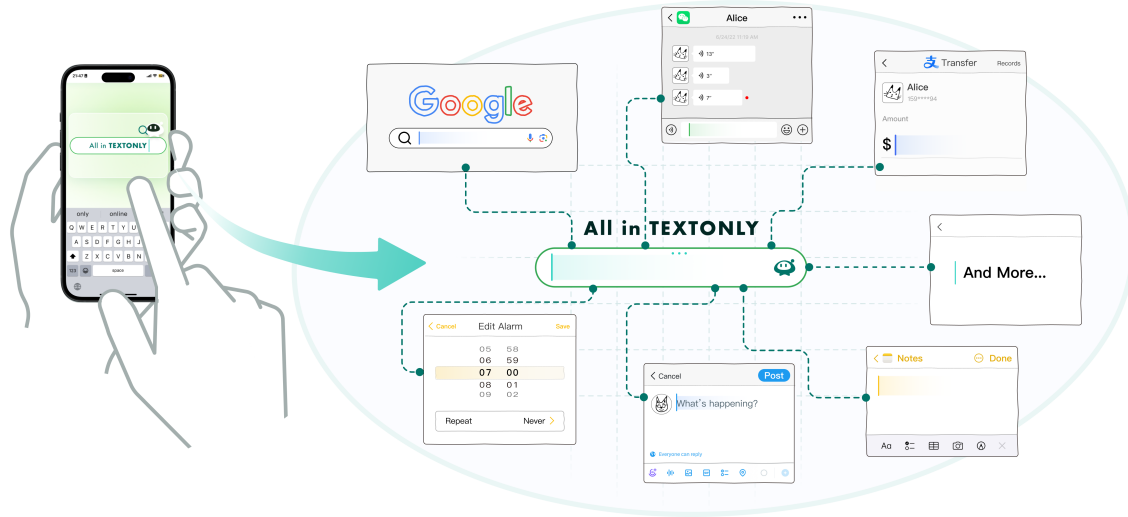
21:47

All in TEXTONLY

only online

Q W E R T Y U I O P
A S D F G H J K L
Z X C V B N M
123 space

Google

Alice

13"
3"
7"

Transfer Records
Alice
159*****94
Amount
$

All in TEXTONLY

And More...

Cancel Edit Alarm Save
05 58
06 59
07 00
08 01
09 02
Repeat Never

Cancel Post
What's happening?
Everyone can reply

Notes Done
Aa